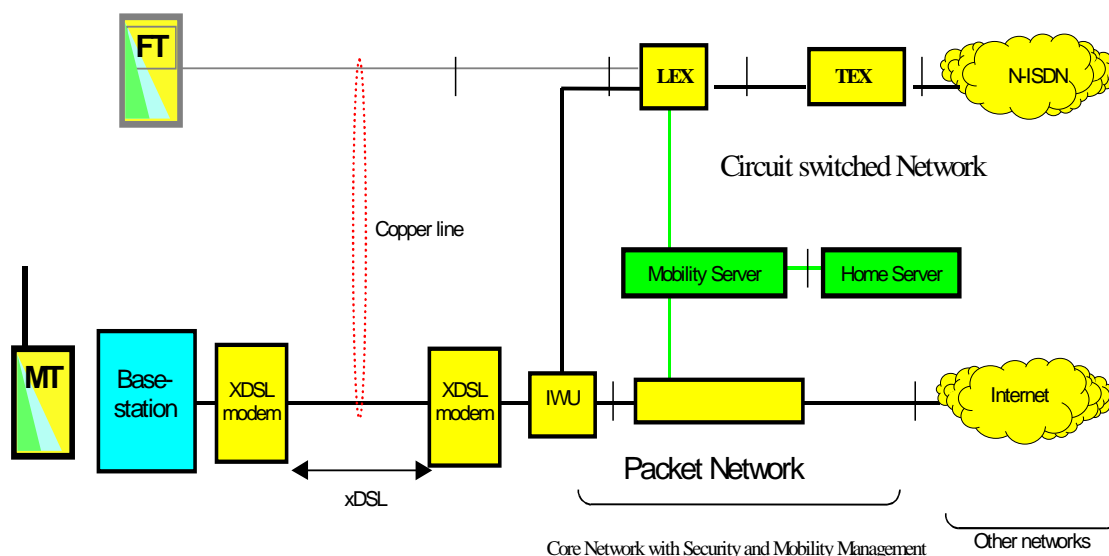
FT

LEX

TEX

N-ISDN

Circuit switched Network

Copper line

Mobility Server

Home Server

MT

Base-station

XDSL modem

XDSL modem

IWU

Internet

Packet Network

xDSL

Core Network with Security and Mobility Management

Other networks